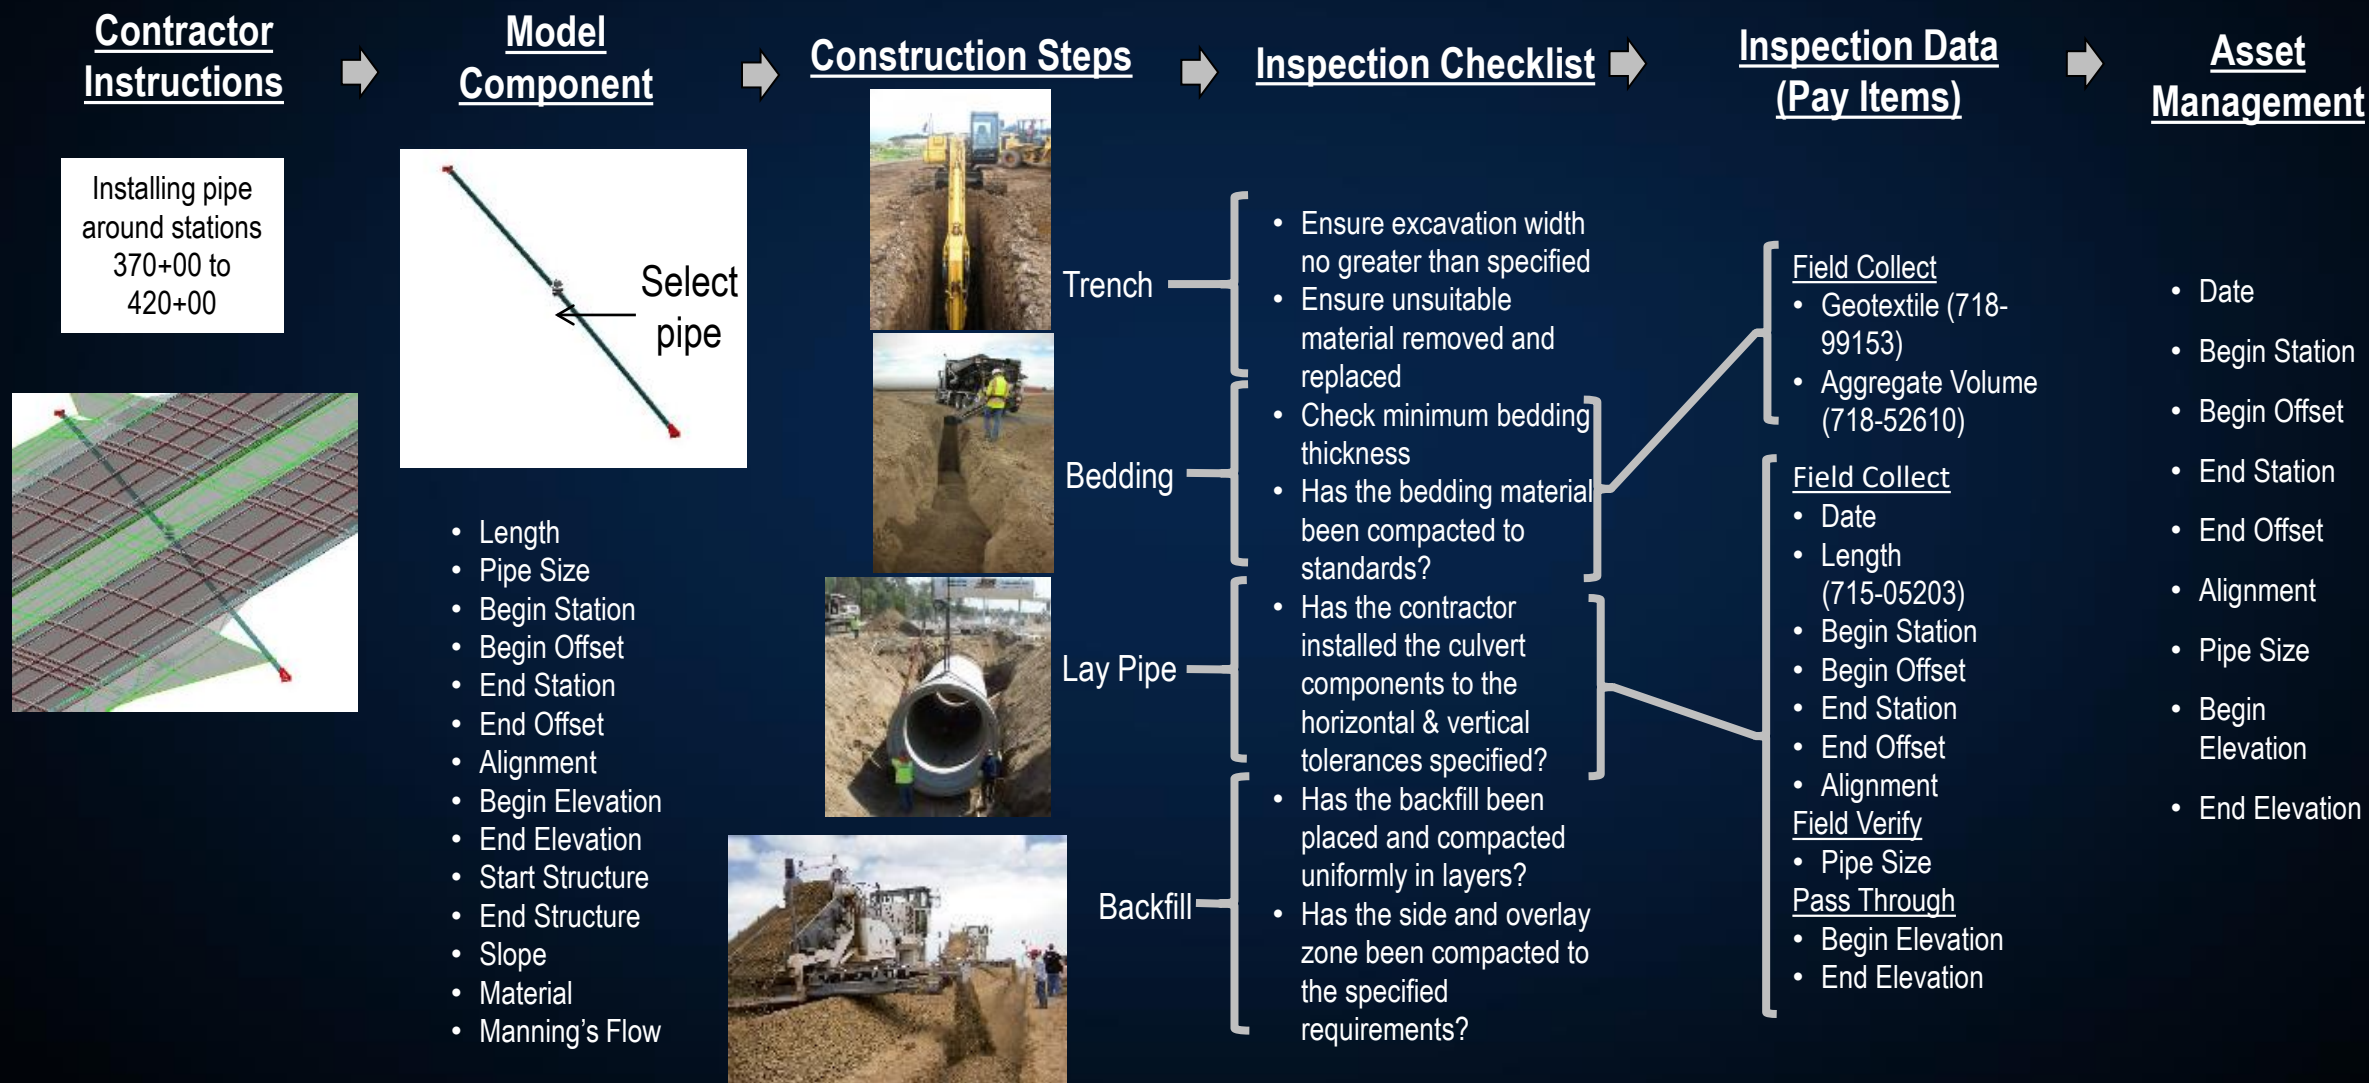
Contractor Instructions

Installing pipe around stations 370+00 to 420+00

Model Component

Select pipe

- Length
- Pipe Size
- Begin Station
- Begin Offset
- End Station
- End Offset
- Alignment
- Begin Elevation
- End Elevation
- Start Structure
- End Structure
- Slope
- Material
- Manning's Flow

Construction Steps

Trench

Bedding

Lay Pipe

Backfill

Inspection Checklist

- Ensure excavation width no greater than specified
- Ensure unsuitable material removed and replaced
- Check minimum bedding thickness
- Has the bedding material been compacted to standards?
- Has the contractor installed the culvert components to the horizontal & vertical tolerances specified?
- Has the backfill been placed and compacted uniformly in layers?
- Has the side and overlay zone been compacted to the specified requirements?

Inspection Data (Pay Items)

Field Collect
- Geotextile (718-99153)
- Aggregate Volume (718-52610)

Field Collect
- Date
- Length (715-05203)
- Begin Station
- Begin Offset
- End Station
- End Offset
- Alignment

Field Verify
- Pipe Size

Pass Through
- Begin Elevation
- End Elevation

Asset Management

- Date
- Begin Station
- Begin Offset
- End Station
- End Offset
- Alignment
- Pipe Size
- Begin Elevation
- End Elevation